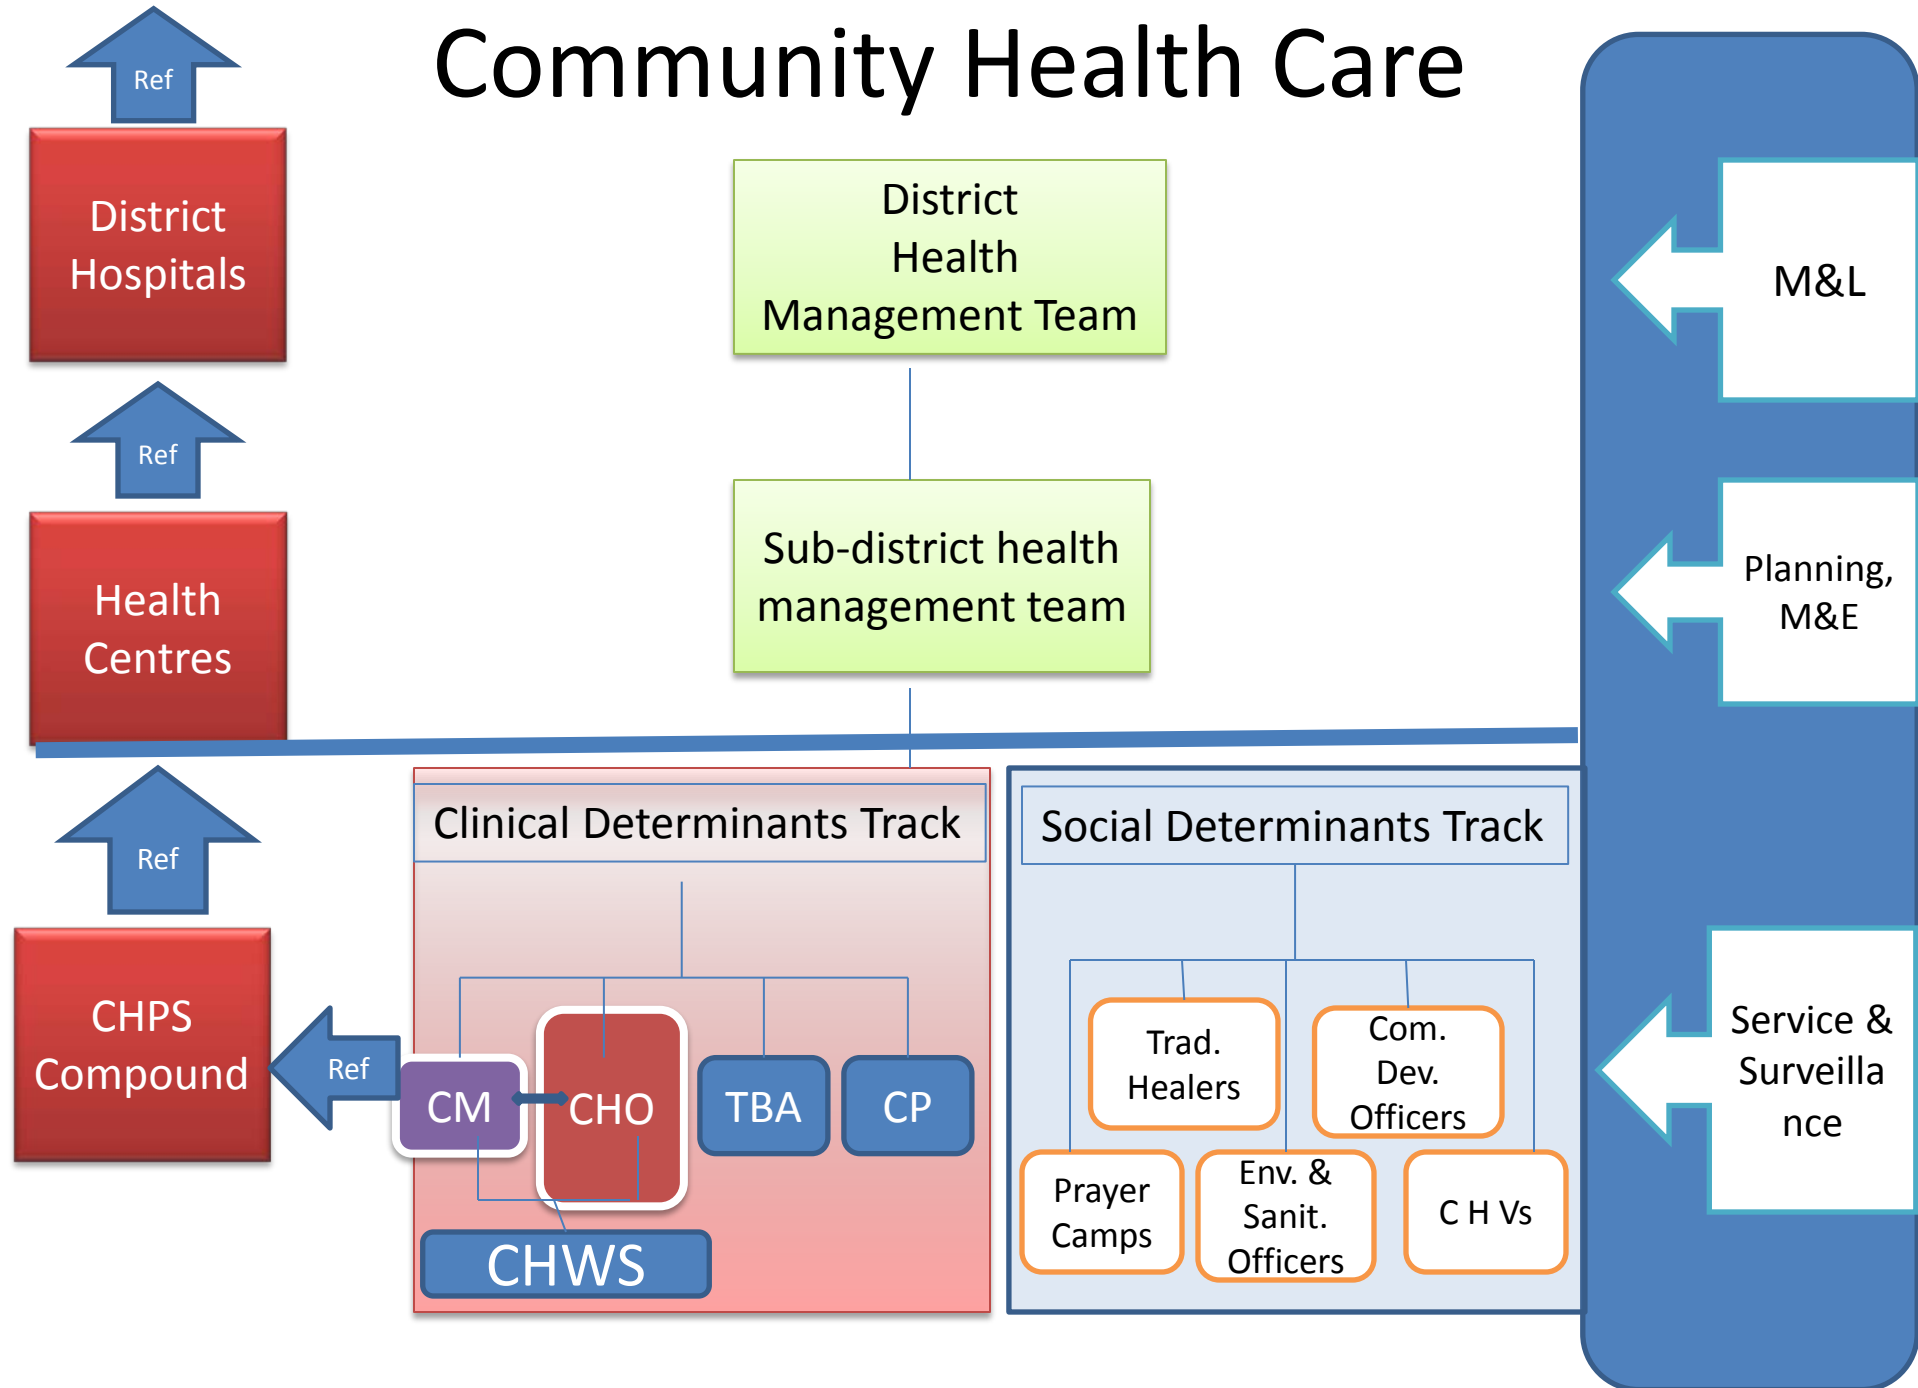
Community Health Care

Ref

District Hospitals

Ref

Health Centres

Ref

CHPS Compound

Ref

District Health Management Team

Sub-district health management team

Clinical Determinants Track

CM

CHO

TBA

CP

CHWS

Social Determinants Track

Trad. Healers

Com. Dev. Officers

Prayer Camps

Env. & Sanit. Officers

C H Vs

M&L

Planning, M&E

Service & Surveilla nce